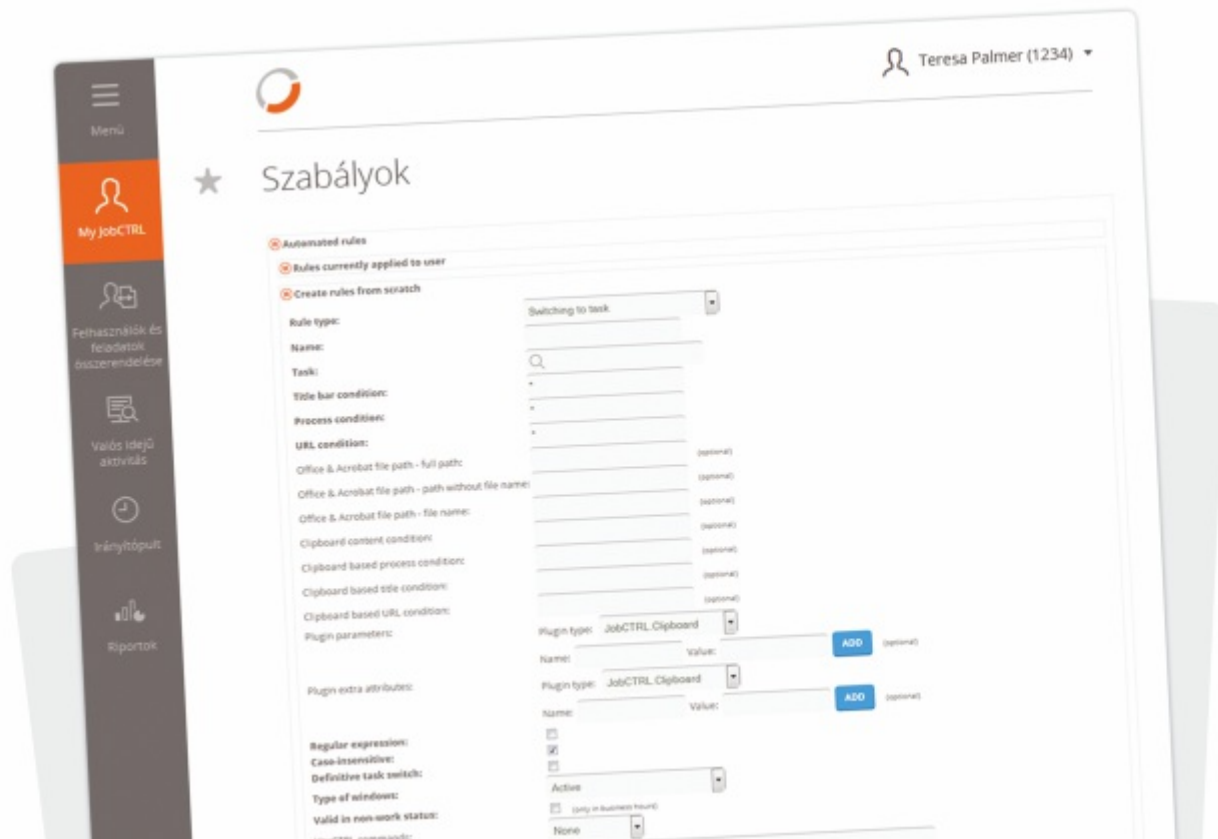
Teresa Palmer (1234)

Menü

My JobCTRL

Felhasználók és feladatok összerendelése

Valós idejű aktivitás

Irányítópult

Riportok

Szabályok

Automated rules

Rules currently applied to user

Create rules from scratch

Rule type: Switching to task

Name:

Task:

Title bar condition: *

Process condition: *

URL condition: *

Office & Acrobat file path - full path: (optional)

Office & Acrobat file path - path without file name: (optional)

Office & Acrobat file path - file name: (optional)

Clipboard content condition: (optional)

Clipboard based process condition: (optional)

Clipboard based title condition: (optional)

Clipboard based URL condition: (optional)

Plugin parameters: Plugin type: JobCTRL.Clipboard Name: Value: ADD (optional)

Plugin extra attributes: Plugin type: JobCTRL.Clipboard Name: Value: ADD (optional)

Regular expression:

Case-insensitive:

Definitive task switch:

Type of windows: Active

Valid in non-work status: (only in business hours)

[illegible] None